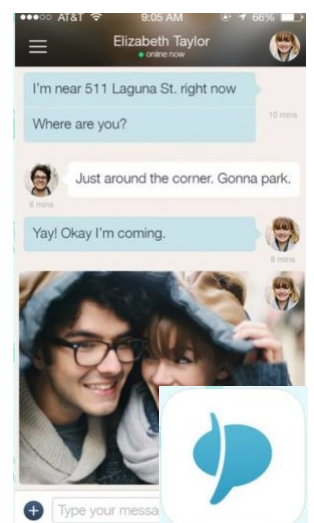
●●●○○ AT&T 9:05 AM 66%

Elizabeth Taylor
online now

I'm near 511 Laguna St. right now

Where are you?

10 mins

Just around the corner. Gonna park.

8 mins

Yay! Okay I'm coming.

9 mins

Type your messa